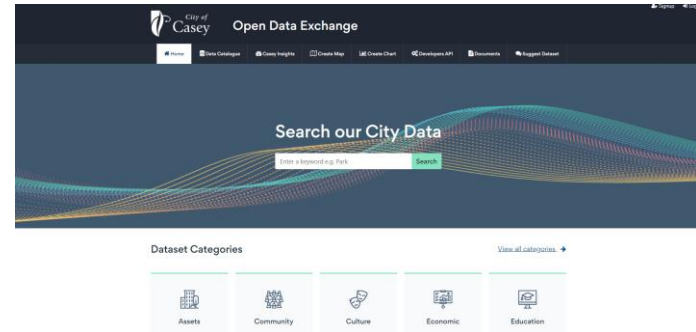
Signup

City of Casey

Open Data Exchange

Home | Data Catalogue | Casey Insights | Create Map | Create Chart | Developers API | Documents | Suggest Dataset

Search our City Data

Enter a keyword e.g. Park

Search

Dataset Categories

View all categories →

Assets

Community

Culture

Economic

Education